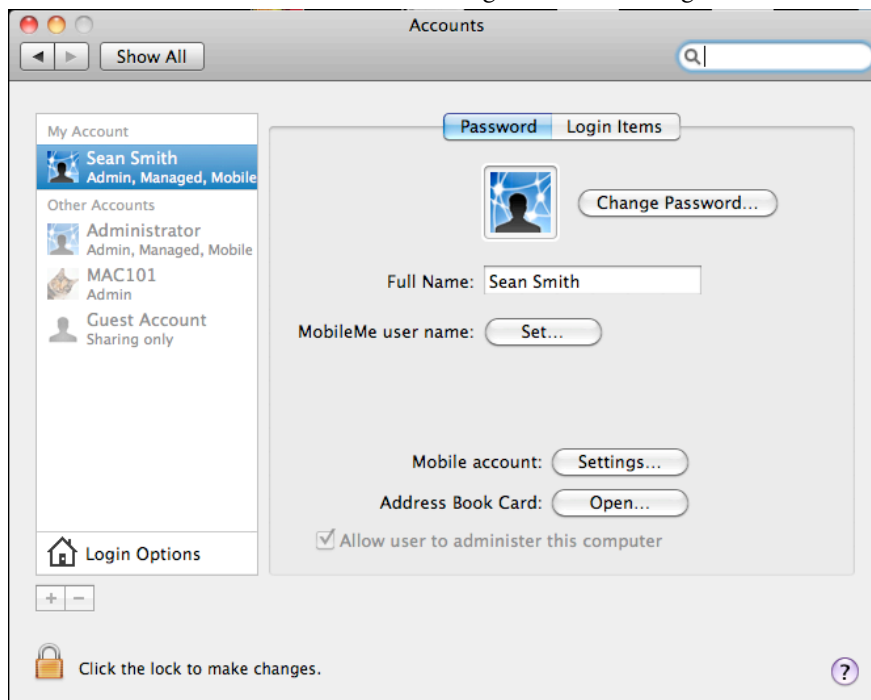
Accounts

Show All

My Account
Sean Smith
Admin, Managed, Mobile
Other Accounts
Administrator
Admin, Managed, Mobile
MAC101
Admin
Guest Account
Sharing only

Login Options

+ −

Password | Login Items

Change Password...

Full Name: Sean Smith

MobileMe user name: Set...

Mobile account: Settings...

Address Book Card: Open...

Allow user to administer this computer

Click the lock to make changes.

?